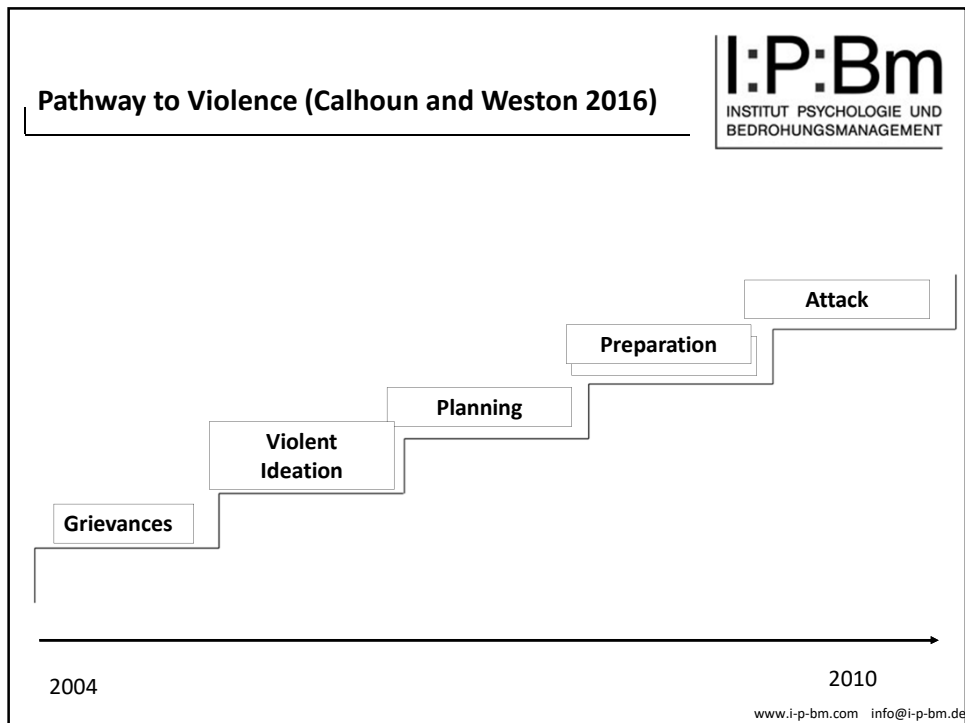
Pathway to Violence (Calhoun and Weston 2016)

I:P:Bm
INSTITUT PSYCHOLOGIE UND BEDROHUNGSMANAGEMENT

Attack

Preparation

Planning

Violent Ideation

Grievances

2004

2010

www.i-p-bm.com info@i-p-bm.de